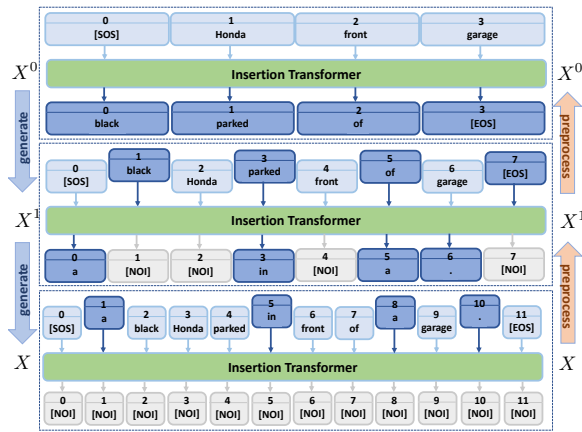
0
[SOS]

1
Honda

2
front

3
garage

$X^0$

Insertion Transformer

$X^0$

0
black

1
parked

2
of

3
[EOS]

generate

preprocess

0
[SOS]

1
black

2
Honda

3
parked

4
front

5
of

6
garage

7
[EOS]

$X^1$

Insertion Transformer

$X^1$

0
a

1
[NOI]

2
[NOI]

3
in

4
[NOI]

5
a

6
.

7
[NOI]

generate

preprocess

0
[SOS]

1
a

2
black

3
Honda

4
parked

5
in

6
front

7
of

8
a

9
garage

10
.

11
[EOS]

$X$

Insertion Transformer

$X$

0
[NOI]

1
[NOI]

2
[NOI]

3
[NOI]

4
[NOI]

5
[NOI]

6
[NOI]

7
[NOI]

8
[NOI]

9
[NOI]

10
[NOI]

11
[NOI]